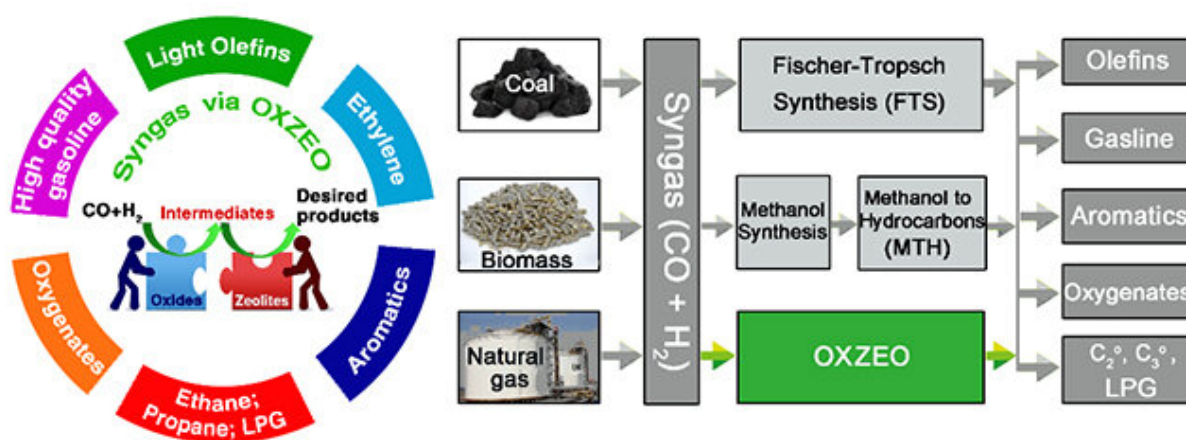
Light Olefins

Ethylene

Aromatics

Ethane; Propane; LPG

Oxygenates

High quality gasoline

Syngas via OXZEO

$CO+H_2$

Intermediates

Desired products

Oxides

Zeolites

Coal

Biomass

Natural gas

Syngas $(CO + H_2)$

Fischer-Tropsch Synthesis (FTS)

Methanol Synthesis

Methanol to Hydrocarbons (MTH)

OXZEO

Olefins

Gasline

Aromatics

Oxygenates

$C_2^\circ$, $C_3^\circ$, LPG